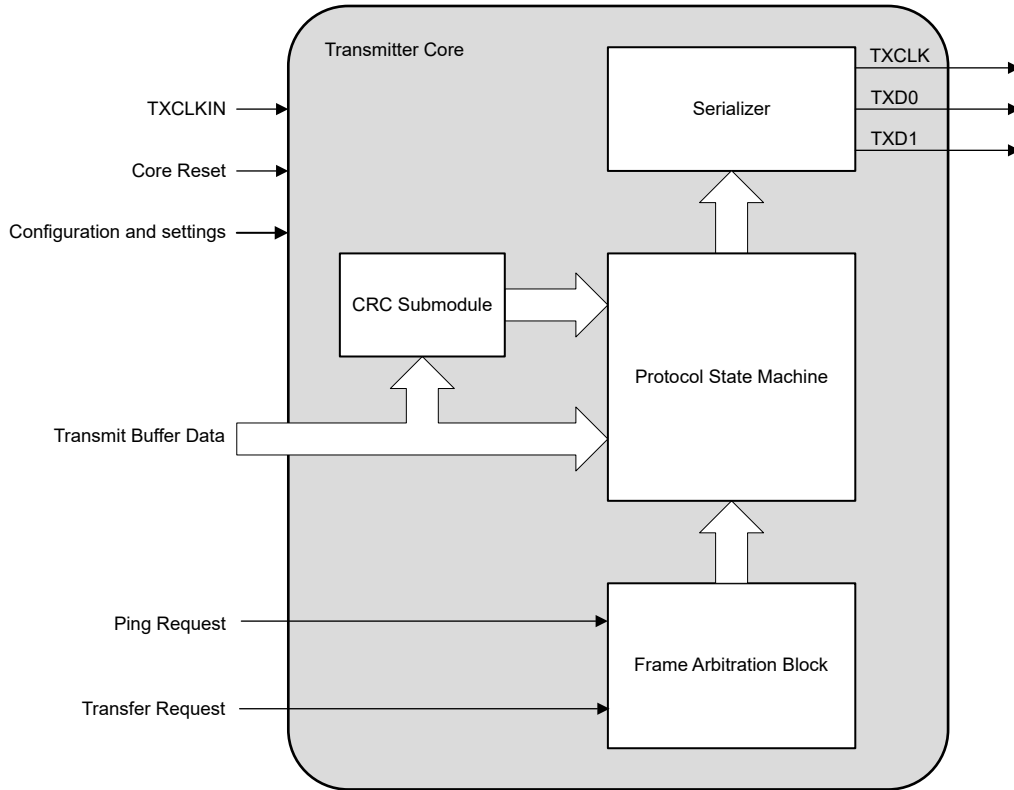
Transmitter Core

TXCLKIN

Core Reset

Configuration and settings

Serializer

TXCLK

TXD0

TXD1

CRC Submodule

Protocol State Machine

Transmit Buffer Data

Ping Request

Frame Arbitration Block

Transfer Request